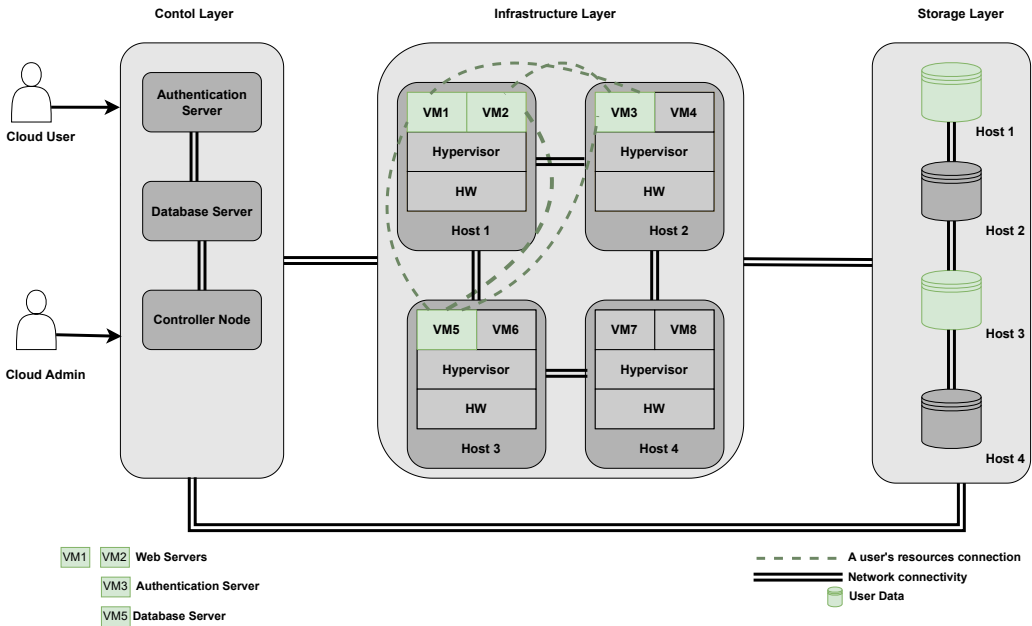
Contol Layer

Infrastructure Layer

Storage Layer

Cloud User

Cloud Admin

Authentication Server

Database Server

Controller Node

VM1 VM2
Hypervisor
HW
Host 1

VM3 VM4
Hypervisor
HW
Host 2

VM5 VM6
Hypervisor
HW
Host 3

VM7 VM8
Hypervisor
HW
Host 4

Host 1

Host 2

Host 3

Host 4

VM1 VM2 Web Servers

VM3 Authentication Server

VM5 Database Server

A user's resources connection

Network connectivity

User Data